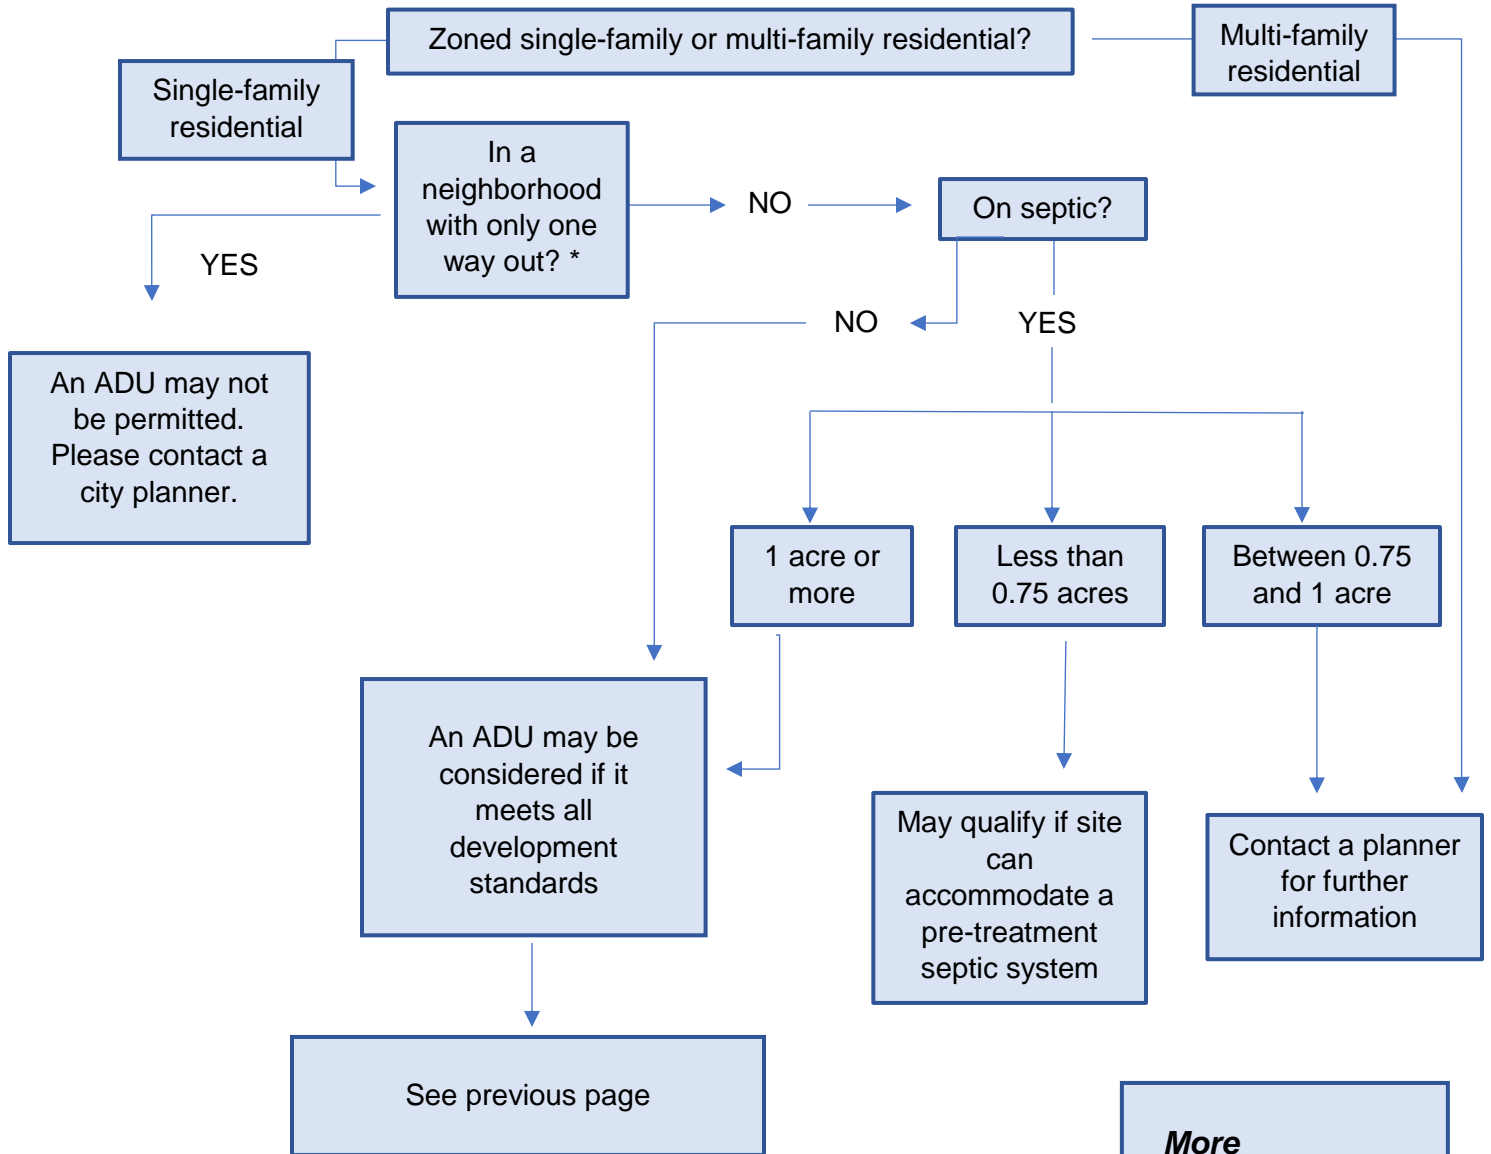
Zoned single-family or multi-family residential?

Single-family residential

Multi-family residential

In a neighborhood with only one way out? *

NO

On septic?

YES

An ADU may not be permitted. Please contact a city planner.

NO

YES

1 acre or more

Less than 0.75 acres

Between 0.75 and 1 acre

An ADU may be considered if it meets all development standards

May qualify if site can accommodate a pre-treatment septic system

Contact a planner for further information

See previous page

More